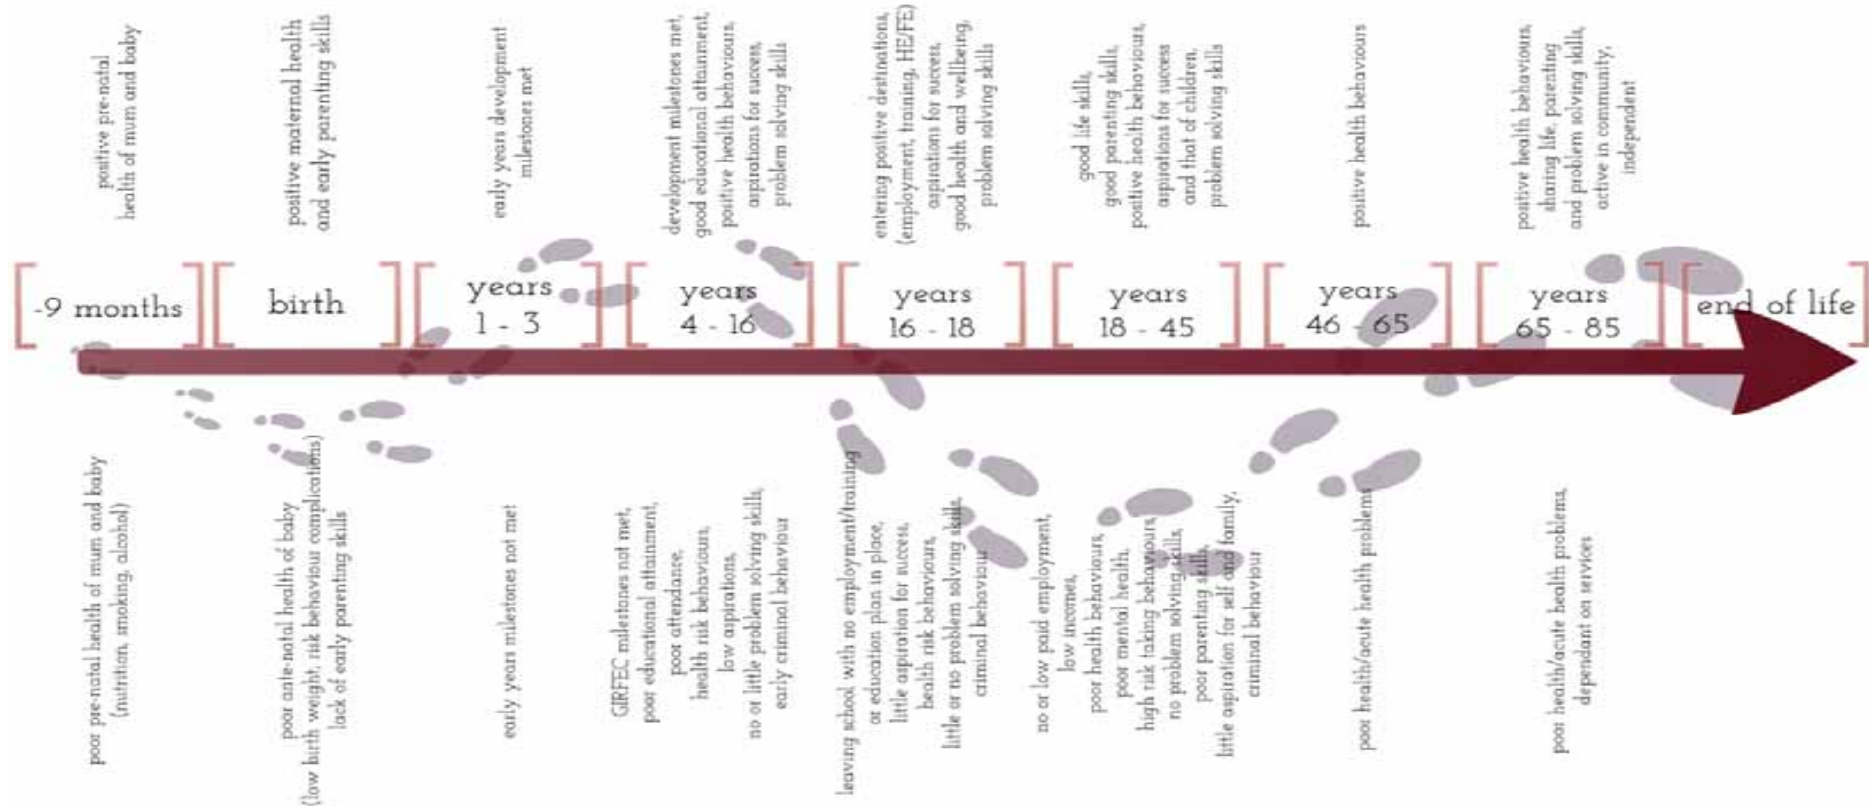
positive pre-natal health of mum and baby

positive maternal health and early parenting skills

early years development milestones met

development milestones met, good educational attainment, positive health behaviours, aspirations for success, problem solving skills

entering positive destinations, (employment, training, HE/FE) aspirations for success, good health and wellbeing, problem solving skills

good life skills, good parenting skills, positive health behaviours, aspirations for success and that of children, problem solving skills

positive health behaviours

positive health behaviours, sharing life, parenting and problem solving skills, active in community, independent

-9 months

birth

years 1 - 3

years 4 - 16

years 16 - 18

years 18 - 45

years 46 - 65

years 65 - 85

end of life

poor pre-natal health of mum and baby (nutrition, smoking, alcohol)

poor ante-natal health of baby (low birth weight, risk behaviour complications) lack of early parenting skills

early years milestones not met

GIRFEC milestones not met, poor educational attainment, poor attendance, health risk behaviours, low aspirations, no or little problem solving skills, early criminal behaviour

leaving school with no employment/training or education plan in place, little aspiration for success, health risk behaviours, little or no problem solving skills, criminal behaviour

no or low paid employment, low incomes, poor health behaviours, poor mental health, high risk taking behaviours, no problem solving skills, poor parenting skills, little aspiration for self and family, criminal behaviour

poor health/acute health problems

poor health/acute health problems, dependant on services